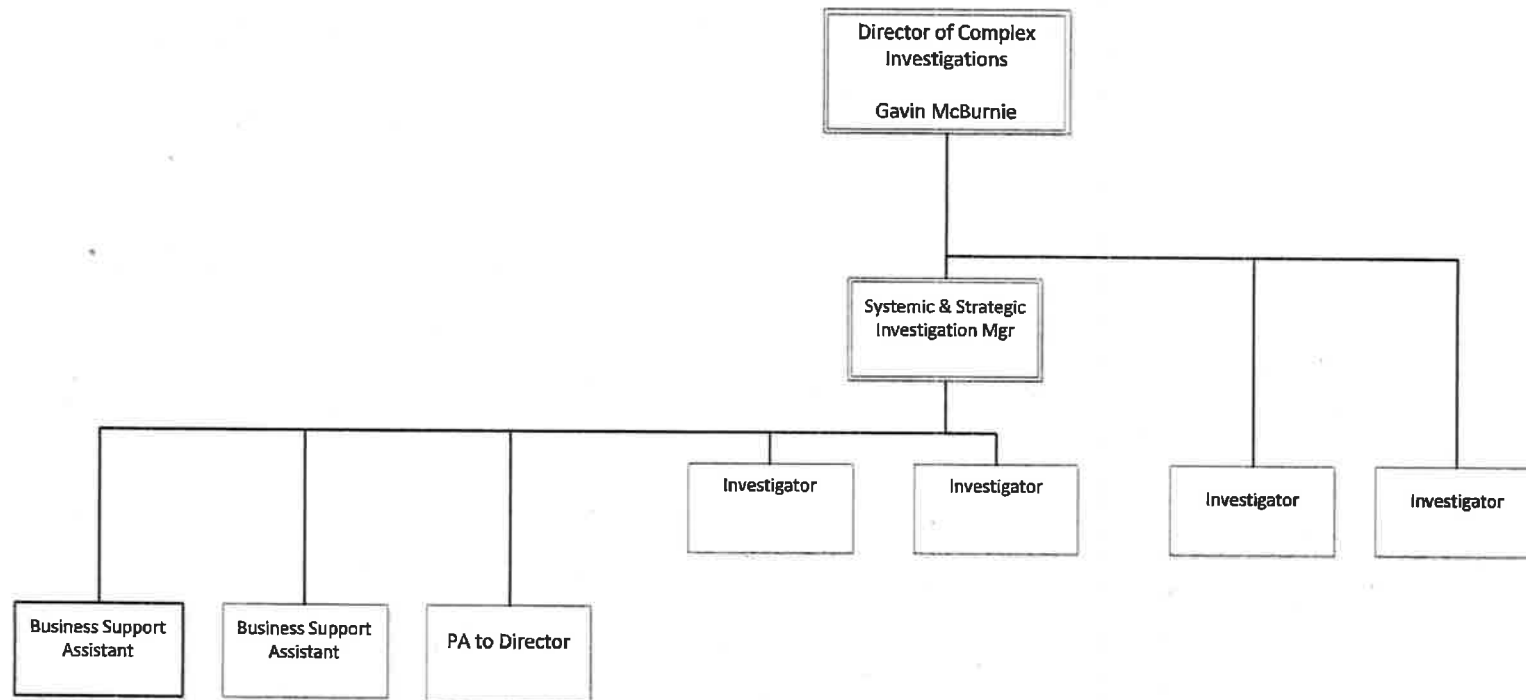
Director of Complex Investigations

Gavin McBurnie

Systemic & Strategic Investigation Mgr

Investigator

Investigator

Investigator

Investigator

Business Support Assistant

Business Support Assistant

PA to Director